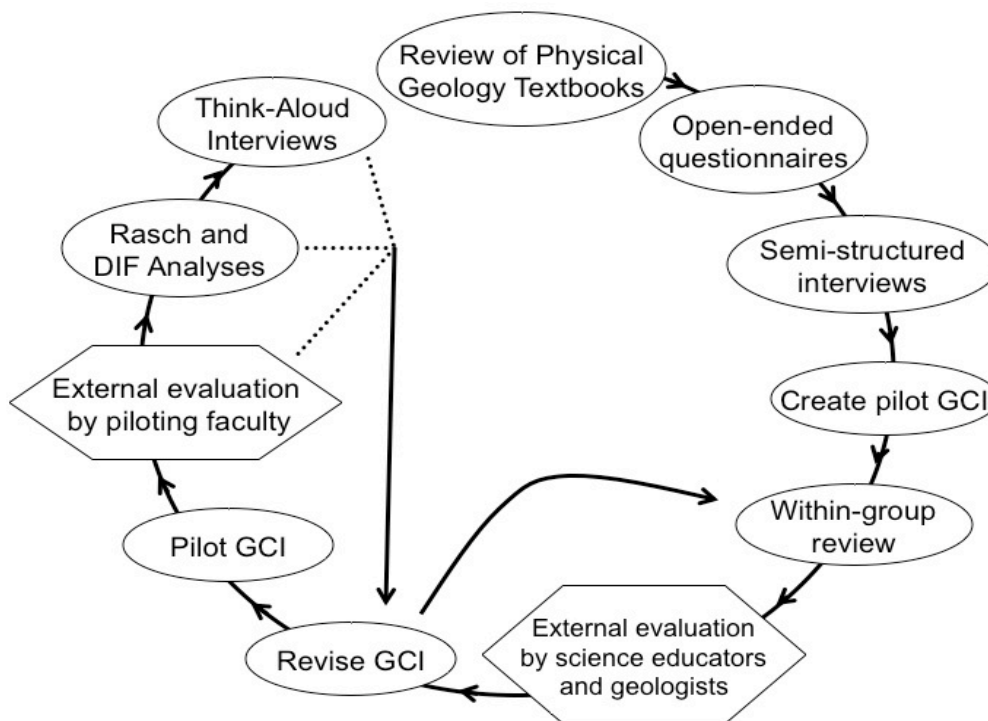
Review of Physical Geology Textbooks

Open-ended questionnaires

Semi-structured interviews

Create pilot GCI

Within-group review

External evaluation by science educators and geologists

Revise GCI

Pilot GCI

External evaluation by piloting faculty

Rasch and DIF Analyses

Think-Aloud Interviews